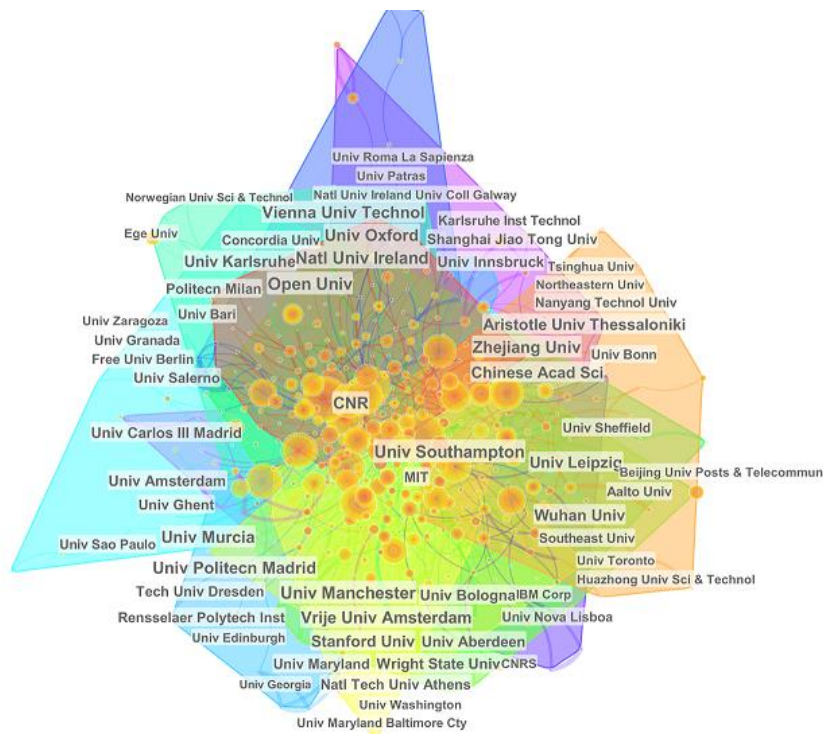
Univ Roma La Sapienza
Univ Patras
Norwegian Univ Sci & Technol
Natl Univ Ireland Univ Coll Galway
Vienna Univ Technol
Karlsruhe Inst Technol
Ege Univ
Concordia Univ
Univ Oxford
Shanghai Jiao Tong Univ
Natl Univ Ireland
Univ Karlsruhe
Univ Innsbruck
Tsinghua Univ
Northeastern Univ
Politecn Milan
Open Univ
Nanyang Technol Univ
Univ Zaragoza
Univ Bari
Aristotle Univ Thessaloniki
Univ Granada
Zhejiang Univ
Free Univ Berlin
Univ Bonn
Univ Salerno
Chinese Acad Sci
CNR
Univ Sheffield
Univ Carlos III Madrid
Univ Southampton
Univ Leipzig
Beijing Univ Posts & Telecommun
Univ Amsterdam
MIT
Aalto Univ
Univ Ghent
Wuhan Univ
Univ Sao Paulo
Univ Murcia
Southeast Univ
Univ Politecn Madrid
Univ Toronto
Huazhong Univ Sci & Technol
Tech Univ Dresden
Univ Manchester
Univ Bologna
IBM Corp
Rensselaer Polytech Inst
Vrije Univ Amsterdam
Univ Nova Lisboa
Univ Edinburgh
Stanford Univ
Univ Aberdeen
Univ Maryland
Wright State Univ
CNRS
Univ Georgia
Natl Tech Univ Athens
Univ Washington
Univ Maryland Baltimore Cty